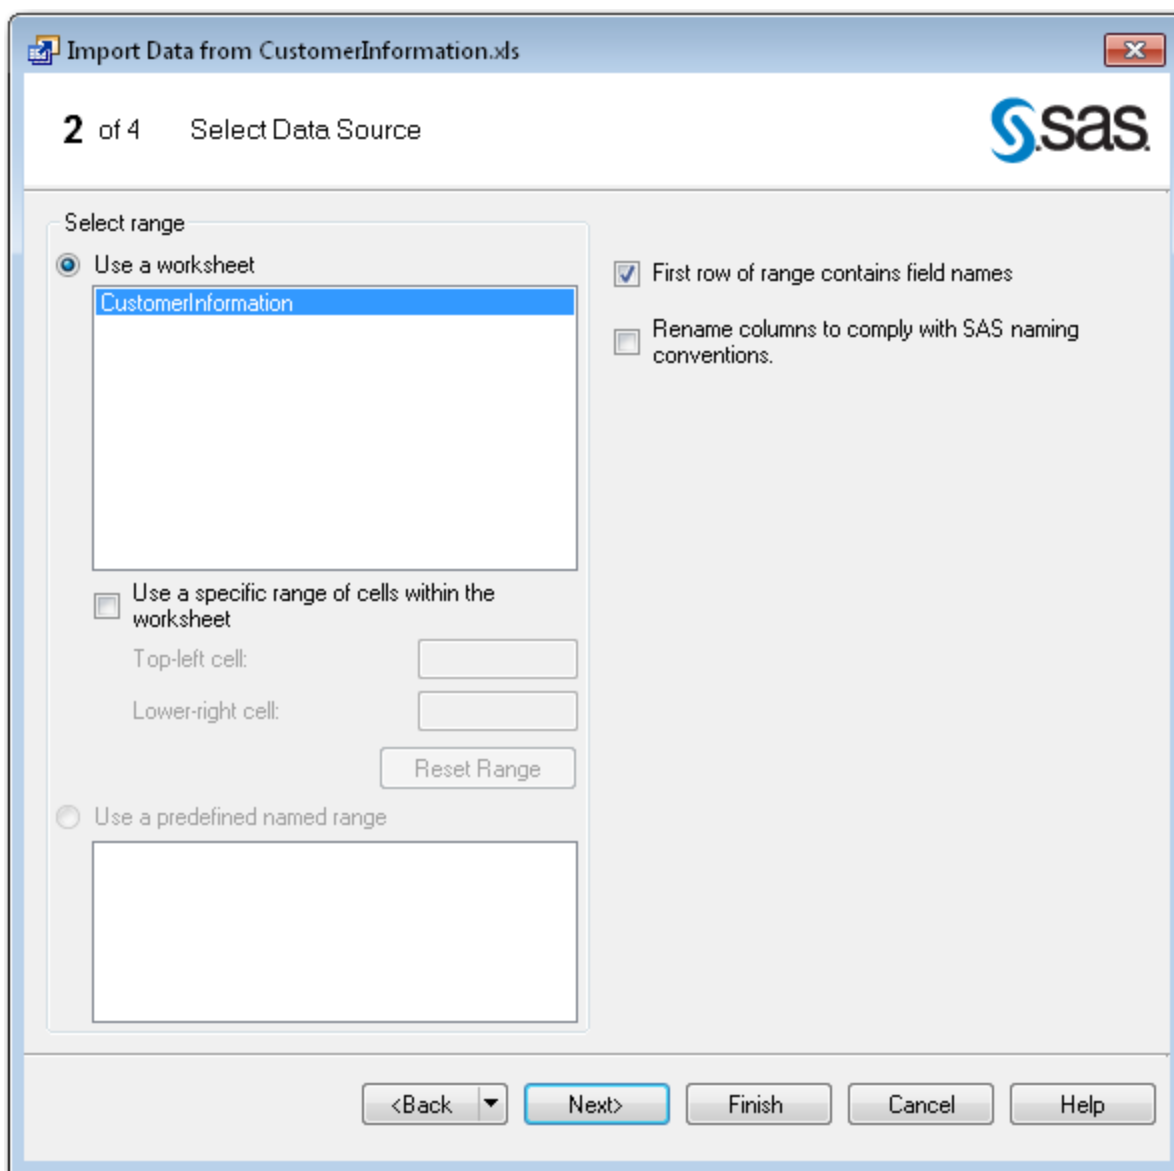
Import Data from CustomerInformation.xls

2 of 4 Select Data Source

sas

Select range

Use a worksheet

CustomerInformation

Use a specific range of cells within the worksheet

Top-left cell:

Lower-right cell:

Reset Range

Use a predefined named range

First row of range contains field names

Rename columns to comply with SAS naming conventions.

<Back

Next>

Finish

Cancel

Help